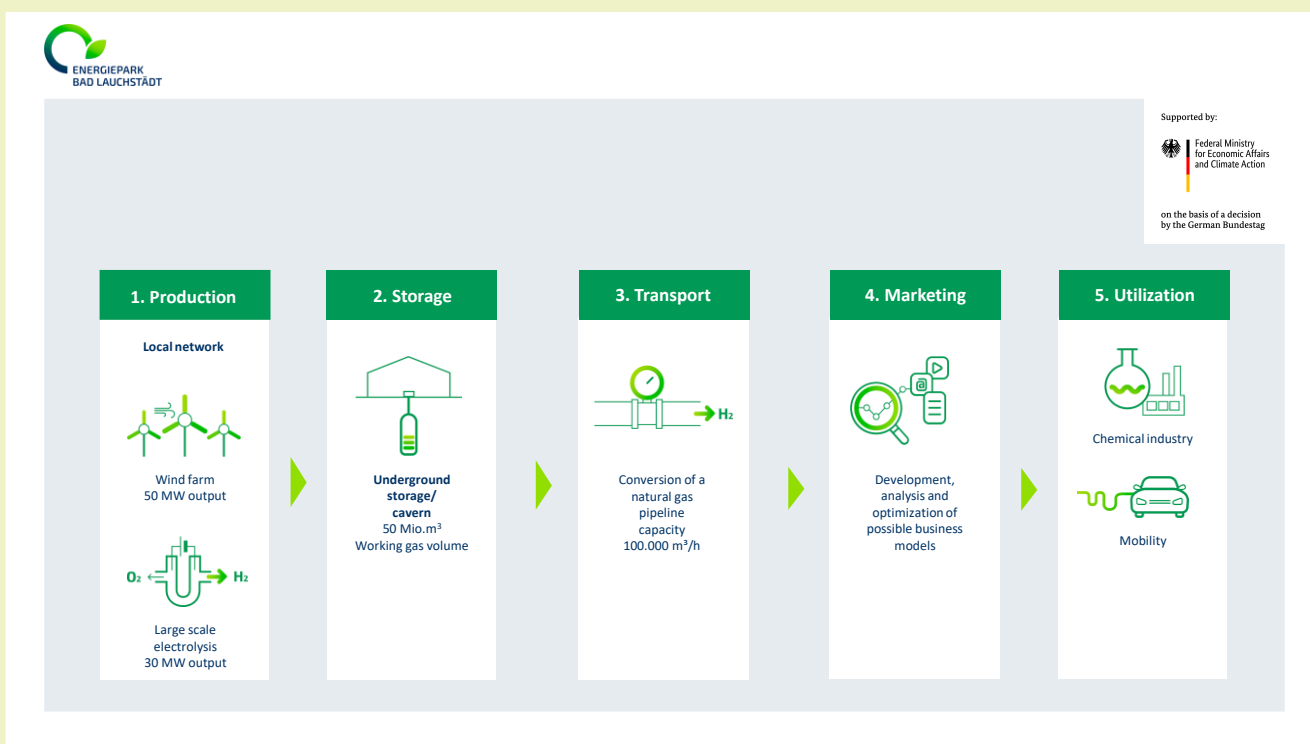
ENERGIEPARK
BAD LAUCHSTÄDT

Supported by:

Federal Ministry for Economic Affairs and Climate Action

on the basis of a decision by the German Bundestag

1. Production

Local network

Wind farm
50 MW output

$O_2$ $H_2$

Large scale electrolysis
30 MW output

2. Storage

Underground storage/ cavern
50 Mio.m³
Working gas volume

3. Transport

$H_2$

Conversion of a natural gas pipeline capacity
100.000 m³/h

4. Marketing

Development, analysis and optimization of possible business models

5. Utilization

Chemical industry

Mobility